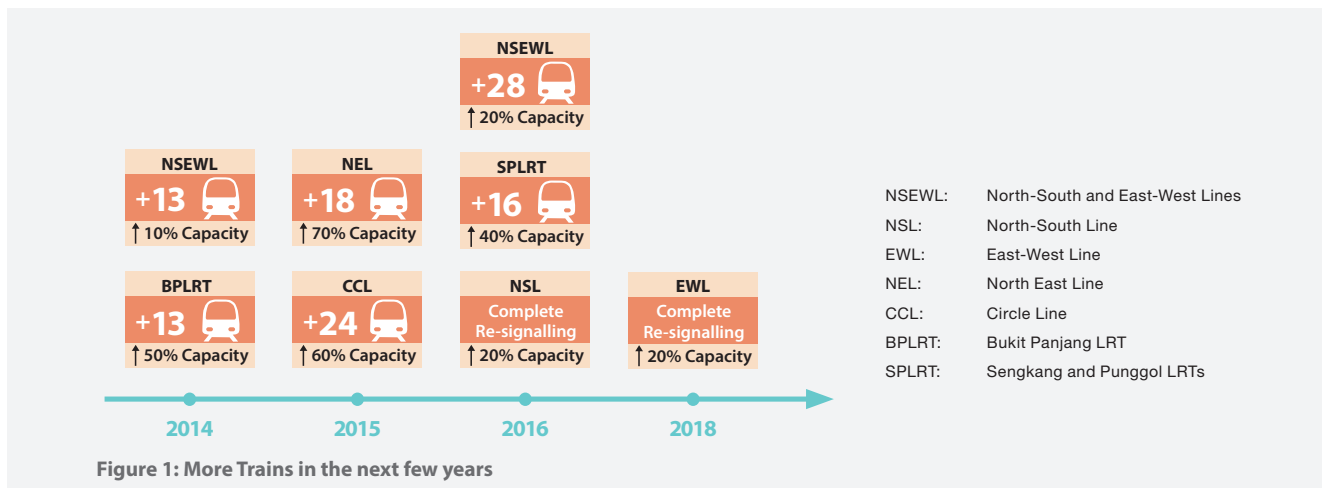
NSEWL
+28
↑20% Capacity

NSEWL
+13
↑10% Capacity

NEL
+18
↑70% Capacity

SPLRT
+16
↑40% Capacity

BPLRT
+13
↑50% Capacity

CCL
+24
↑60% Capacity

NSL
Complete Re-signalling
↑20% Capacity

EWL
Complete Re-signalling
↑20% Capacity

2014
2015
2016
2018

Figure 1: More Trains in the next few years

NSEWL: North-South and East-West Lines
NSL: North-South Line
EWL: East-West Line
NEL: North East Line
CCL: Circle Line
BPLRT: Bukit Panjang LRT
SPLRT: Sengkang and Punggol LRTs